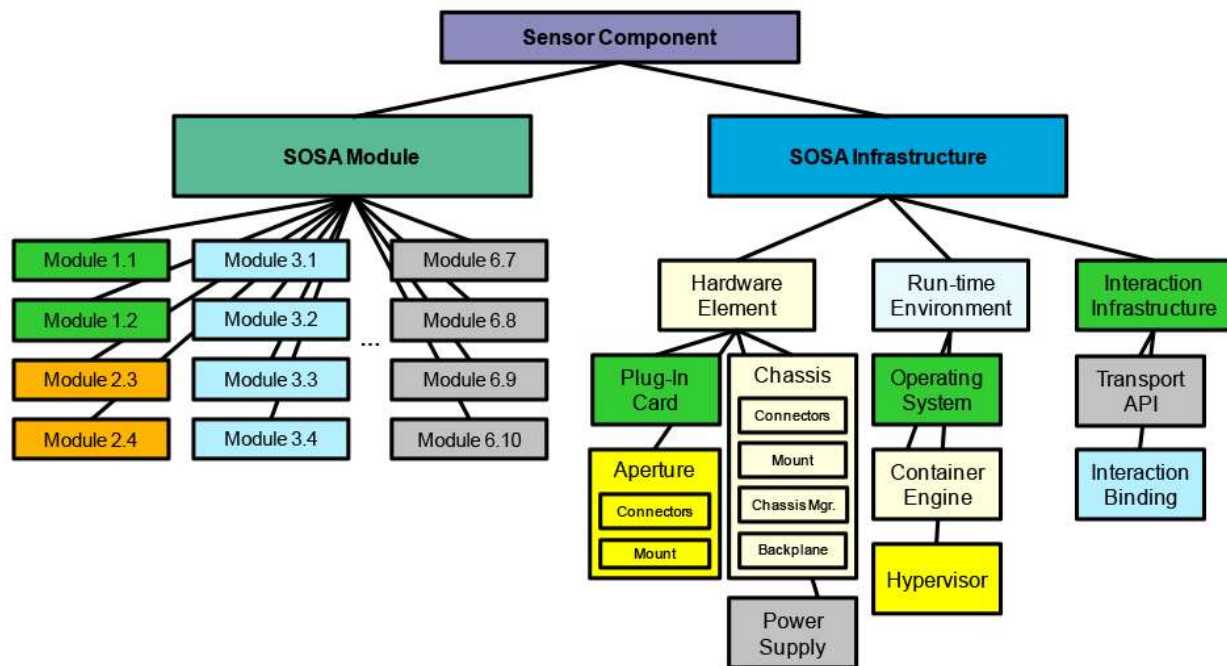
Sensor Component

SOSA Module

SOSA Infrastructure

Module 1.1

Module 1.2

Module 2.3

Module 2.4

Module 3.1

Module 3.2

Module 3.3

Module 3.4

...

Module 6.7

Module 6.8

Module 6.9

Module 6.10

Hardware Element

Plug-In Card

Aperture

Connectors

Mount

Chassis

Connectors

Mount

Chassis Mgr.

Backplane

Power Supply

Run-time Environment

Operating System

Container Engine

Hypervisor

Interaction Infrastructure

Transport API

Interaction Binding